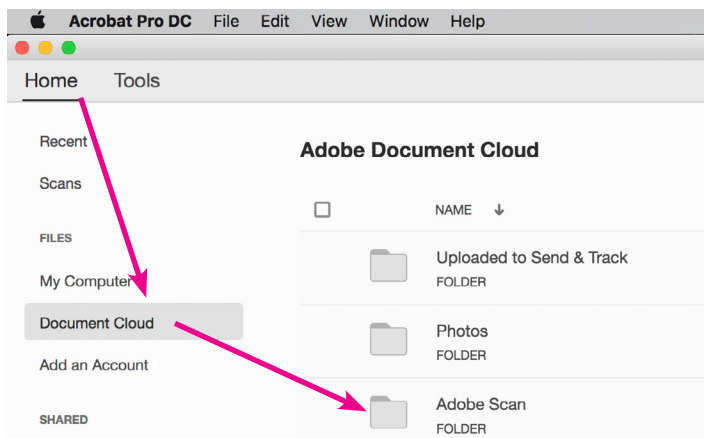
Acrobat Pro DC File Edit View Window Help

Home Tools

Recent

Scans

FILES

My Computer

Document Cloud

Add an Account

SHARED

Adobe Document Cloud

NAME ↓

Uploaded to Send & Track
FOLDER

Photos
FOLDER

Adobe Scan
FOLDER